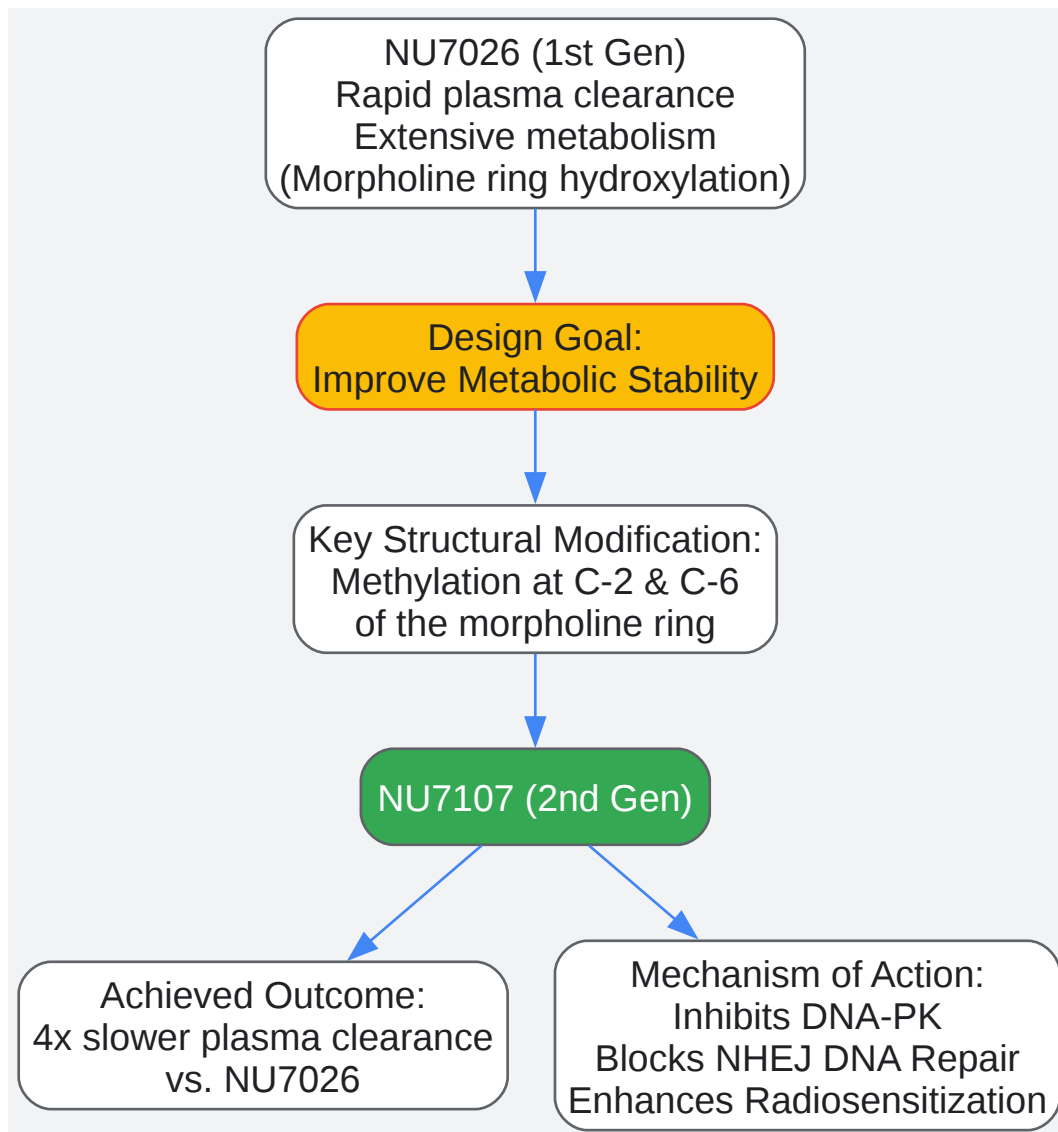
NU7026 (1st Gen)
Rapid plasma clearance
Extensive metabolism
(Morpholine ring hydroxylation)

Design Goal:
Improve Metabolic Stability

Key Structural Modification:
Methylation at C-2 & C-6
of the morpholine ring

NU7107 (2nd Gen)

Achieved Outcome:
4x slower plasma clearance
vs. NU7026

Mechanism of Action:
Inhibits DNA-PK
Blocks NHEJ DNA Repair
Enhances Radiosensitization